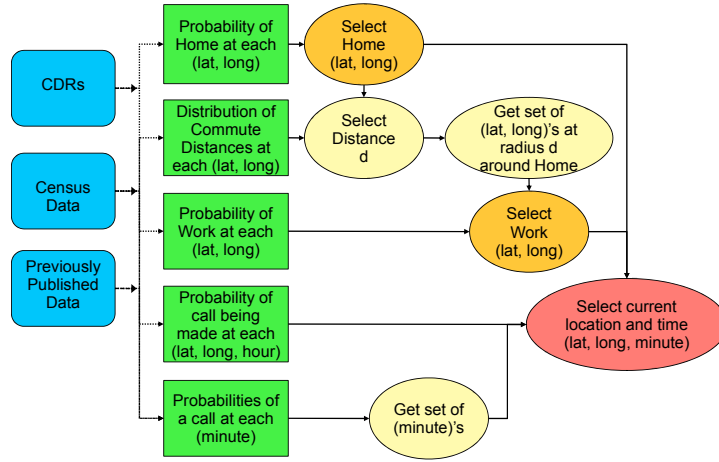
CDRs

Census Data

Previously Published Data

Probability of Home at each (lat, long)

Select Home (lat, long)

Distribution of Commute Distances at each (lat, long)

Select Distance d

Get set of (lat, long)'s at radius d around Home

Probability of Work at each (lat, long)

Select Work (lat, long)

Probability of call being made at each (lat, long, hour)

Select current location and time (lat, long, minute)

Probabilities of a call at each (minute)

Get set of (minute)'s